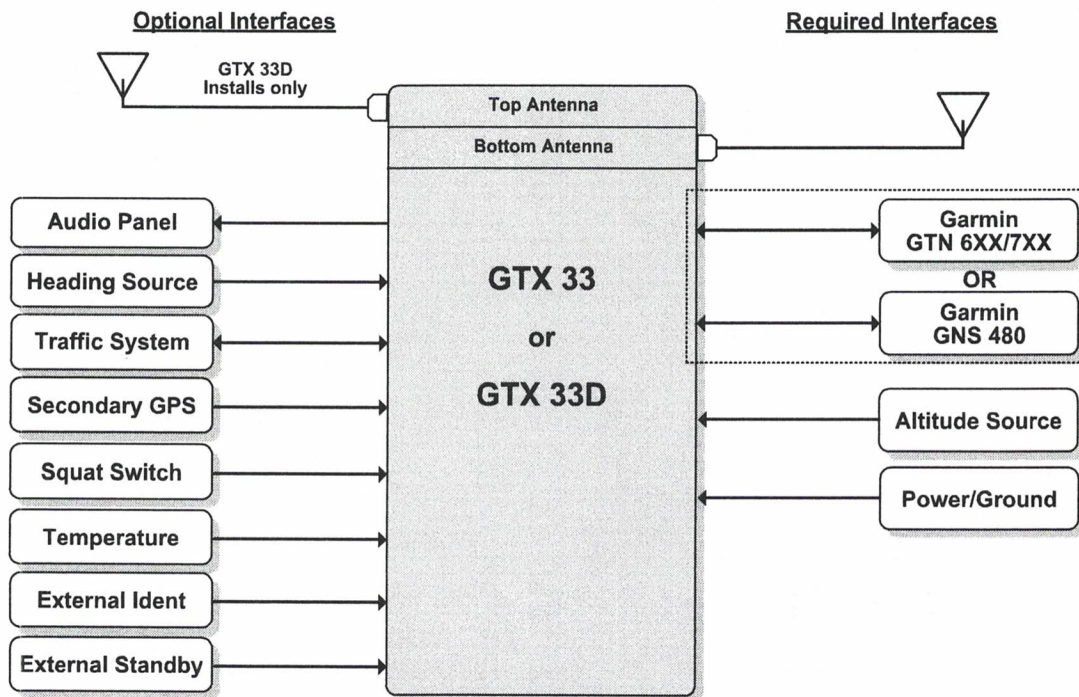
Optional Interfaces

Required Interfaces

GTX 33D
Installs only

Top Antenna

Bottom Antenna

Audio Panel

Heading Source

Traffic System

Secondary GPS

Squat Switch

Temperature

External Ident

External Standby

GTX 33
or
GTX 33D

Garmin
GTN 6XX/7XX

OR

Garmin
GNS 480

Altitude Source

Power/Ground